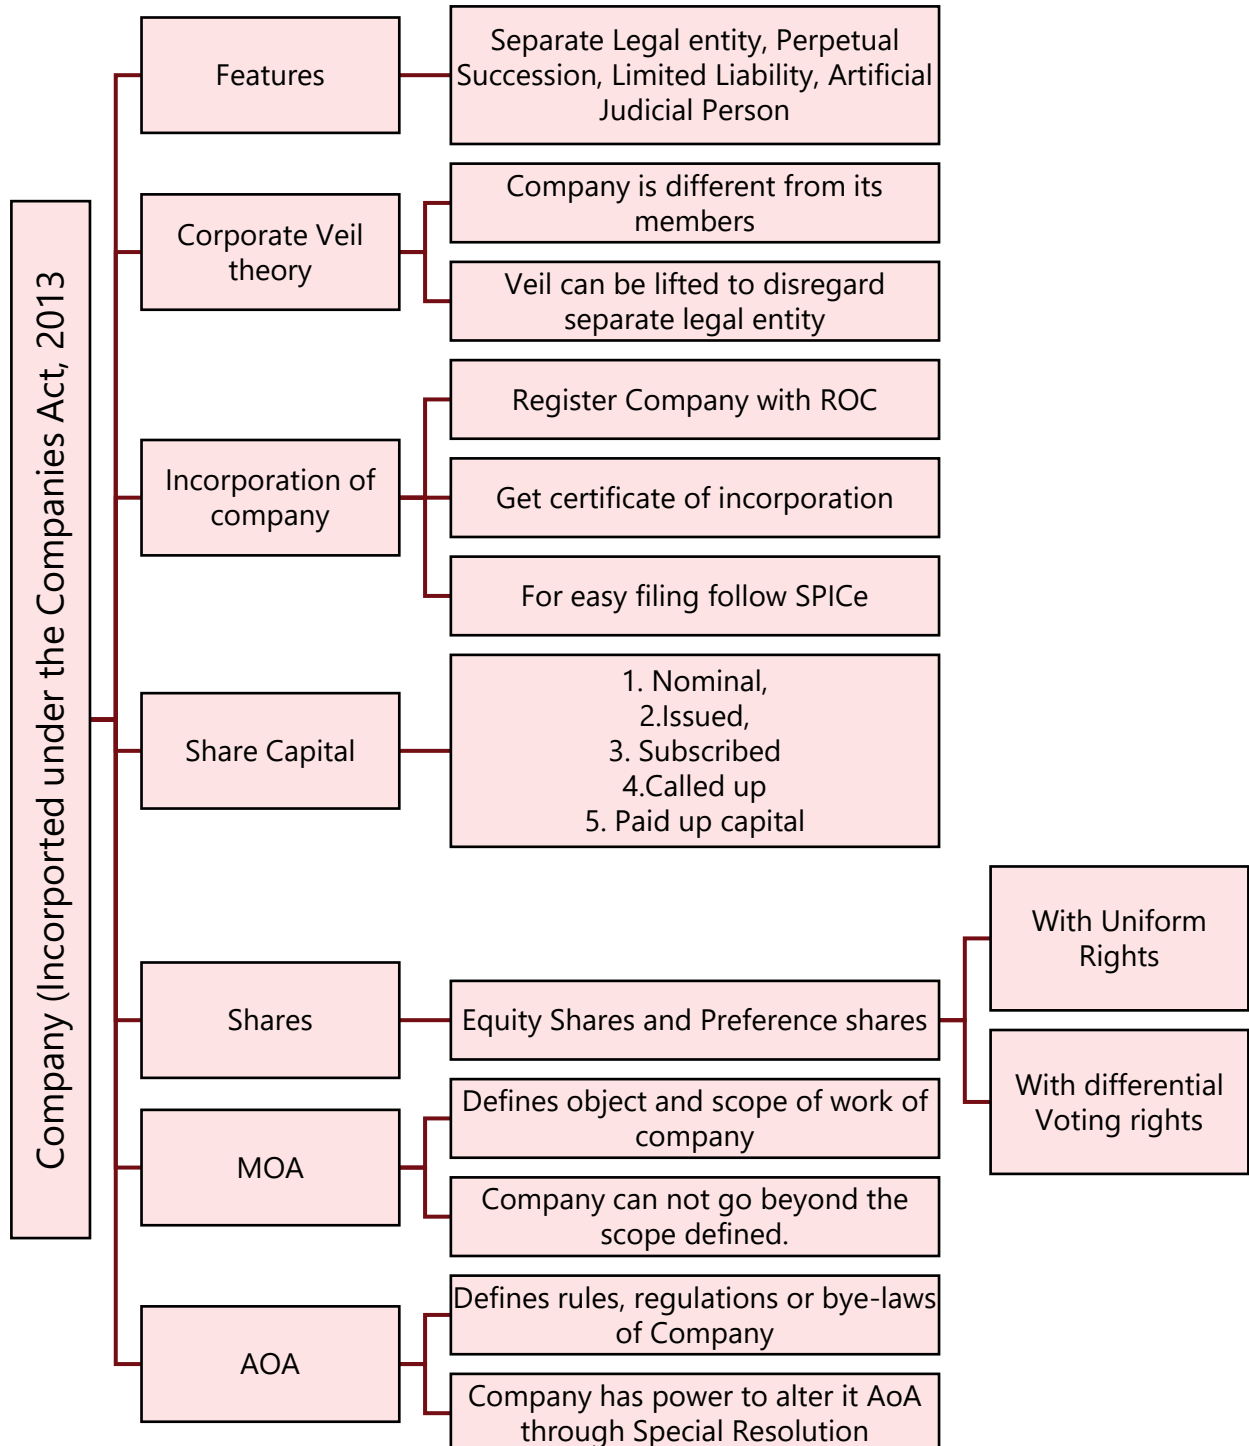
Company (Incorported under the Companies Act, 2013

Features

Separate Legal entity, Perpetual Succession, Limited Liability, Artificial Judicial Person

Corporate Veil theory

Company is different from its members

Veil can be lifted to disregard separate legal entity

Incorporation of company

Register Company with ROC

Get certificate of incorporation

For easy filing follow SPICe

Share Capital

1. Nominal,
2.Issued,
3. Subscribed
4.Called up
5. Paid up capital

Shares

Equity Shares and Preference shares

With Uniform Rights

With differential Voting rights

MOA

Defines object and scope of work of company

Company can not go beyond the scope defined.

AOA

Defines rules, regulations or bye-laws of Company

Company has power to alter it AoA through Special Resolution